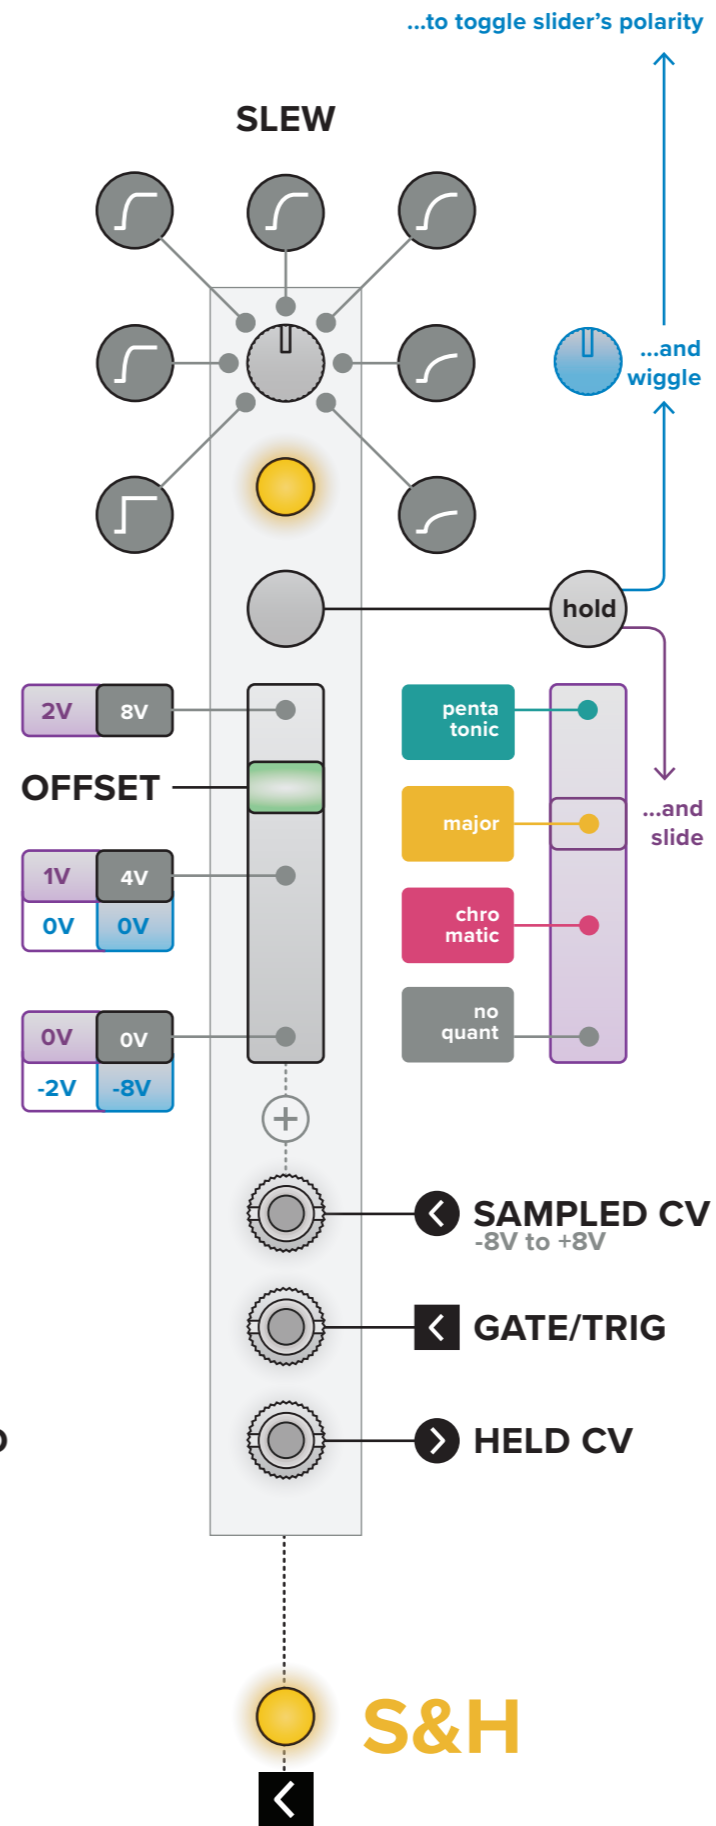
...to toggle slider's polarity

SLEW

...and wiggle

hold

2V 8V

OFFSET

penta tonic

major

...and slide

chro matic

1V 4V
0V 0V

no quant

0V 0V
-2V -8V

SAMPLED CV
-8V to +8V

GATE/TRIG

HELD CV

S&H